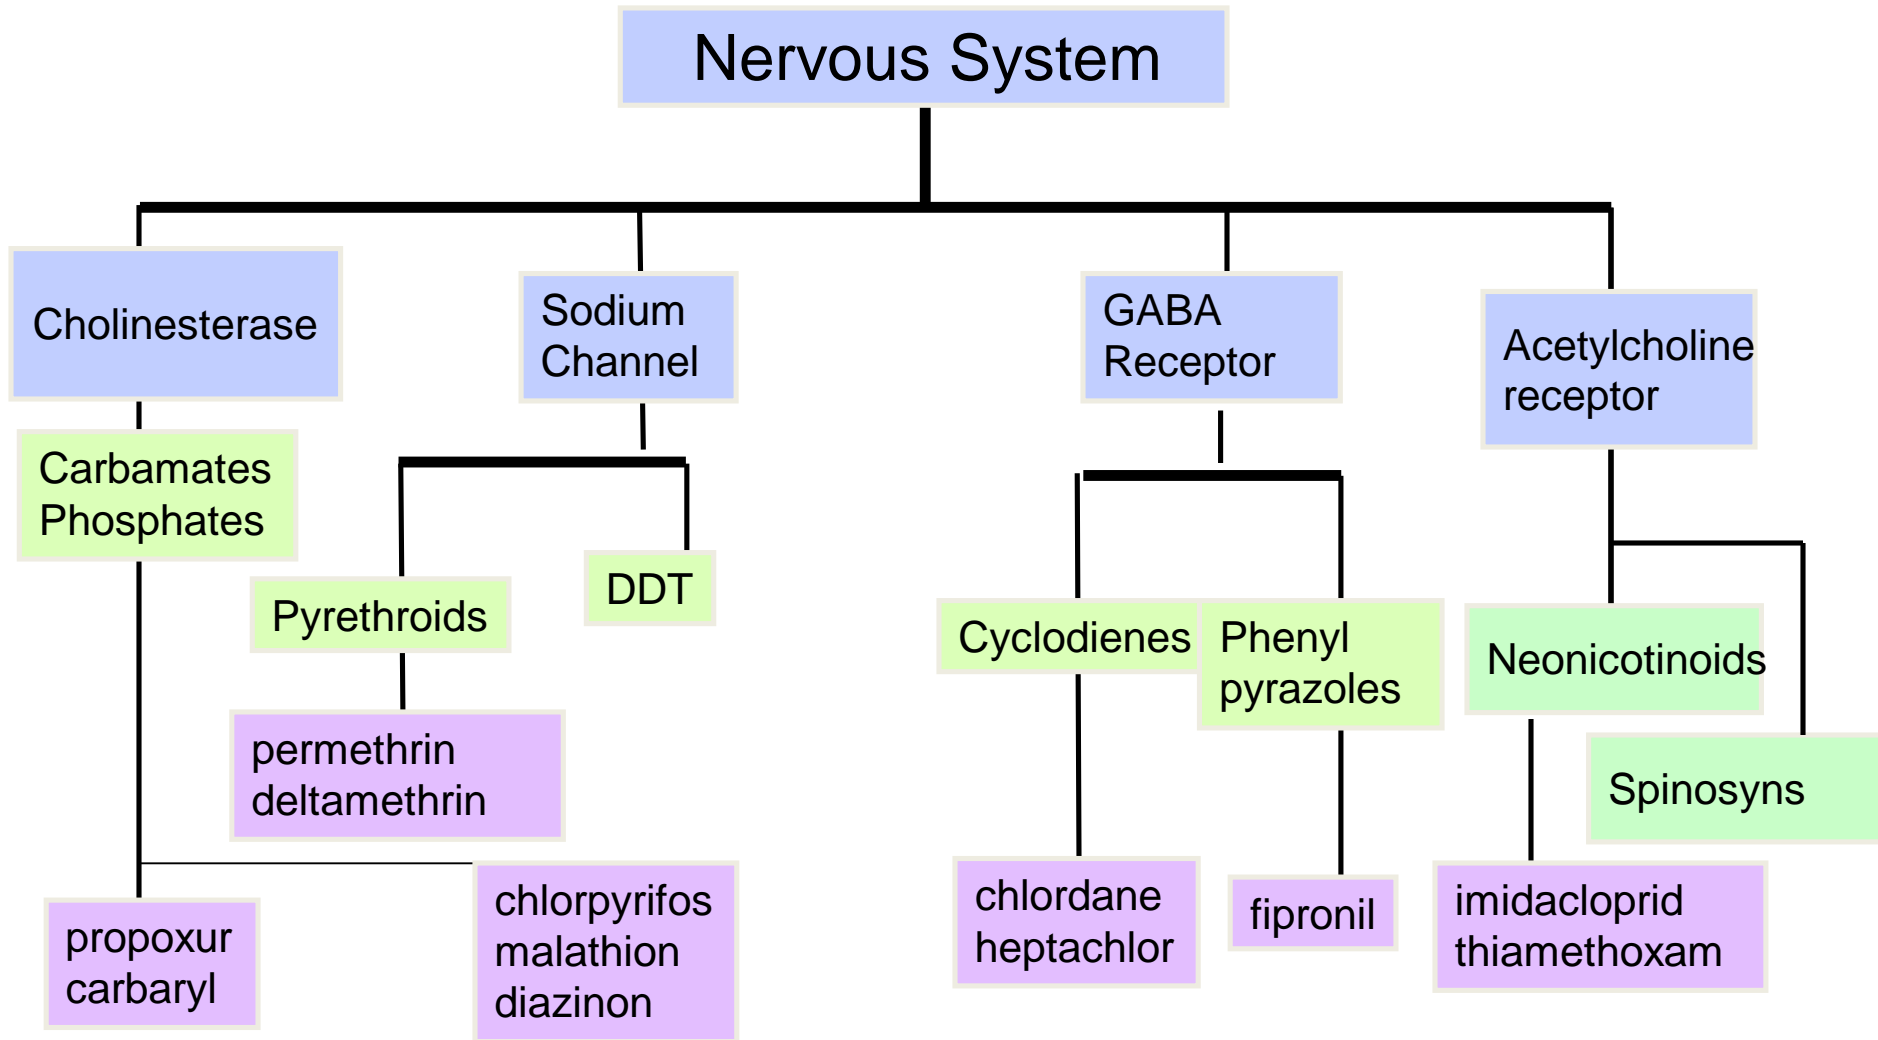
Nervous System

Cholinesterase

Carbamates
Phosphates

propoxur
carbaryl

chlorpyrifos
malathion
diazinon

Sodium Channel

Pyrethroids

DDT

permethrin
deltamethrin

GABA Receptor

Cyclodienes

Phenyl pyrazoles

chlordane
heptachlor

fipronil

Acetylcholine receptor

Neonicotinoids

Spinosyns

imidacloprid
thiamethoxam